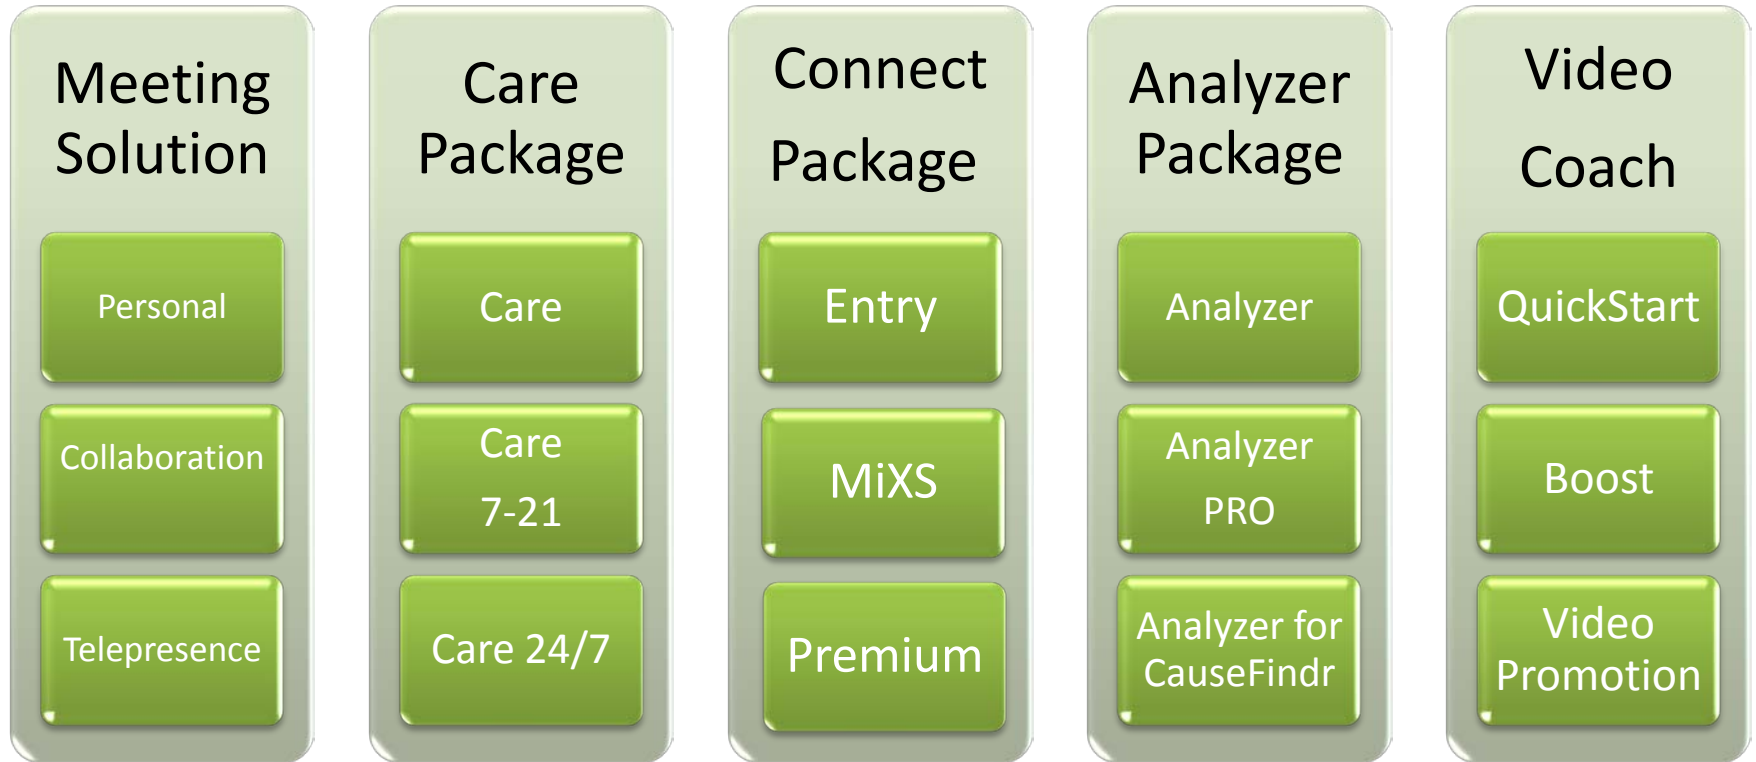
Meeting Solution

Personal

Collaboration

Telepresence

Care Package

Care

Care 7-21

Care 24/7

Connect Package

Entry

MiXS

Premium

Analyzer Package

Analyzer

Analyzer PRO

Analyzer for CauseFindr

Video Coach

QuickStart

Boost

Video Promotion